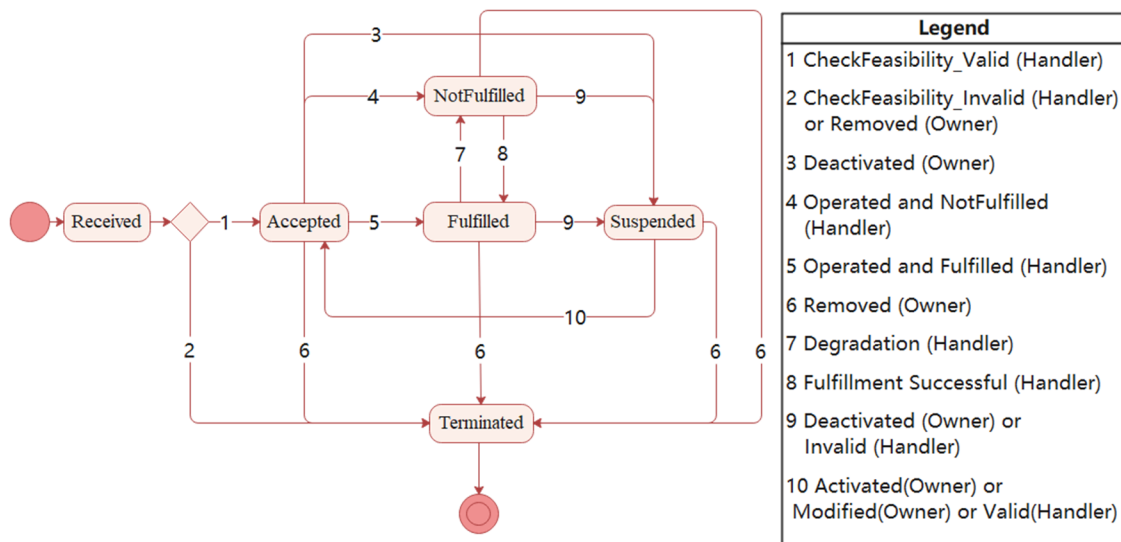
3

NotFulfilled

4

9

7

8

Received

1

Accepted

5

Fulfilled

9

Suspended

10

2

6

6

6

6

Terminated

| Legend |
|---|
| 1 CheckFeasibility_Valid (Handler) |
| 2 CheckFeasibility_Invalid (Handler) or Removed (Owner) |
| 3 Deactivated (Owner) |
| 4 Operated and NotFulfilled (Handler) |
| 5 Operated and Fulfilled (Handler) |
| 6 Removed (Owner) |
| 7 Degradation (Handler) |
| 8 Fulfillment Successful (Handler) |
| 9 Deactivated (Owner) or Invalid (Handler) |
| 10 Activated(Owner) or Modified(Owner) or Valid(Handler) |